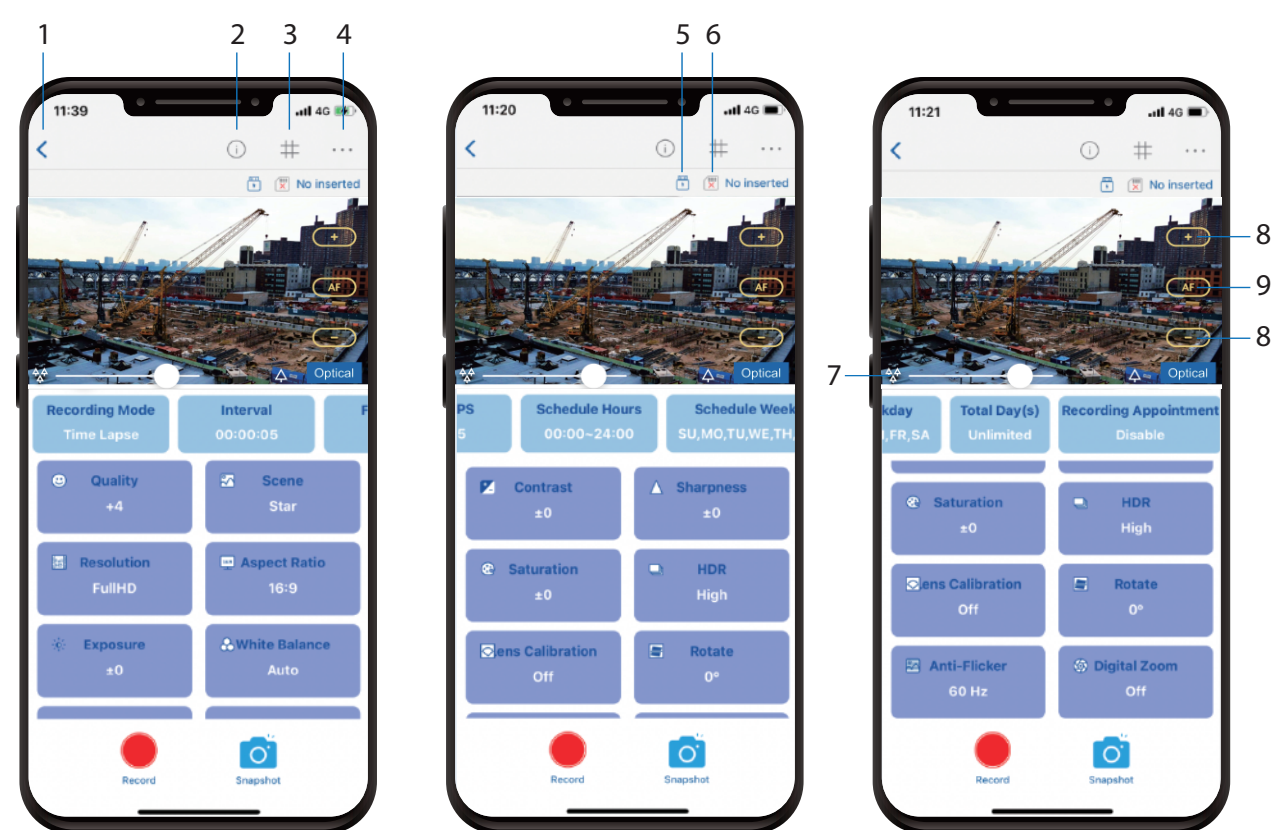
1 2 3 4

11:39 4G

No inserted

+

AF

−

Optical

Recording Mode
Time Lapse

Interval
00:00:05

F

Quality
+4

Scene
Star

Resolution
FullHD

Aspect Ratio
16:9

Exposure
±0

White Balance
Auto

Record

Snapshot

5 6

11:20 4G

No inserted

+

AF

−

Optical

PS
5

Schedule Hours
00:00~24:00

Schedule Week
SU,MO,TU,WE,TH,

Contrast
±0

Sharpness
±0

Saturation
±0

HDR
High

Lens Calibration
Off

Rotate
0°

Record

Snapshot

11:21 4G

No inserted

+ 8

AF 9

− 8

7

Optical

kday
I,FR,SA

Total Day(s)
Unlimited

Recording Appointment
Disable

Saturation
±0

HDR
High

Lens Calibration
Off

Rotate
0°

Anti-Flicker
60 Hz

Digital Zoom
Off

Record

Snapshot